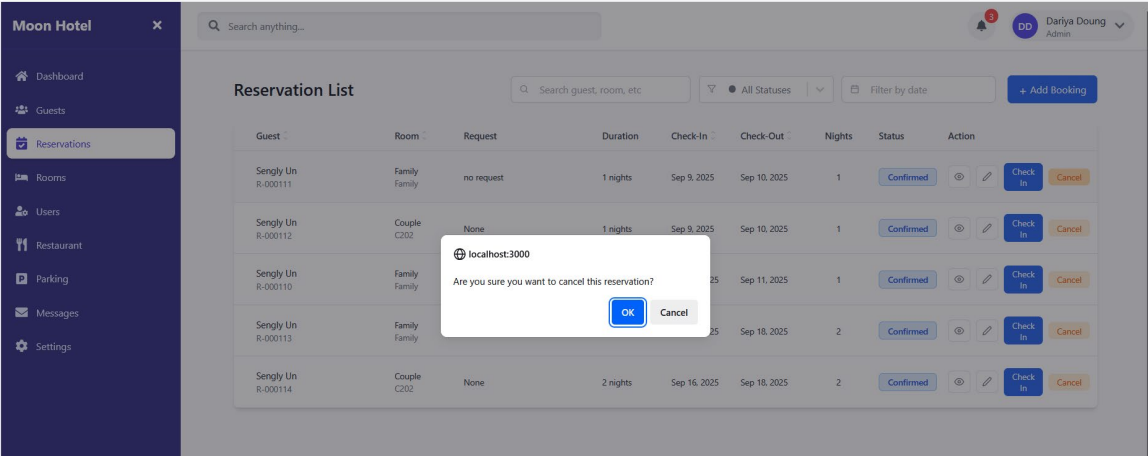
Moon Hotel ×

Dashboard
Guests
Reservations
Rooms
Users
Restaurant
Parking
Messages
Settings

Search anything...

3

DD Dariya Doung
Admin

Reservation List

Search guest, room, etc

All Statuses

Filter by date

+ Add Booking

| Guest | Room | Request | Duration | Check-In | Check-Out | Nights | Status | Action |
|---|---|---|---|---|---|---|---|---|
| Sengly Un R-000111 | Family Family | no request | 1 nights | Sep 9, 2025 | Sep 10, 2025 | 1 | Confirmed | Check In Cancel |
| Sengly Un R-000112 | Couple C202 | None | 1 nights | Sep 9, 2025 | Sep 10, 2025 | 1 | Confirmed | Check In Cancel |
| Sengly Un R-000110 | Family Family | | | 25 | Sep 11, 2025 | 1 | Confirmed | Check In Cancel |
| Sengly Un R-000113 | Family Family | | | 25 | Sep 18, 2025 | 2 | Confirmed | Check In Cancel |
| Sengly Un R-000114 | Couple C202 | None | 2 nights | Sep 16, 2025 | Sep 18, 2025 | 2 | Confirmed | Check In Cancel |

localhost:3000

Are you sure you want to cancel this reservation?

OK Cancel